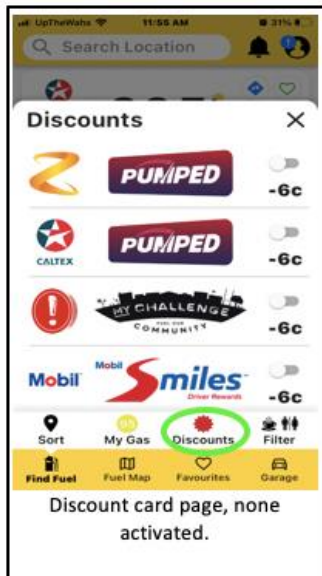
UpTheWahs 11:55 AM 31%

Search Location

Discounts ×

PUMPED -6c

CALTEX PUMPED -6c

MY CHALLENGE FUEL OUR COMMUNITY -6c

Mobil Mobil Smiles Driver Rewards -6c

Sort My Gas Discounts Filter

Find Fuel Fuel Map Favourites Garage

Discount card page, none activated.